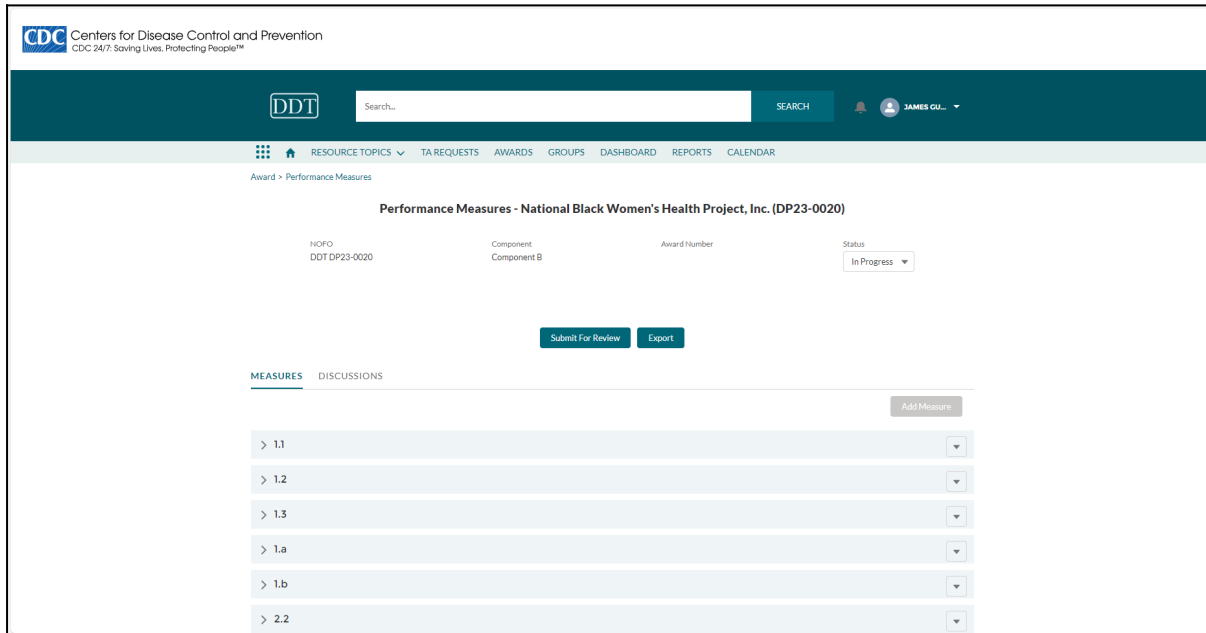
CDC Centers for Disease Control and Prevention
CDC 24/7: Saving Lives, Protecting People™

DDT

Search...

SEARCH

JAMES GU...

RESOURCE TOPICS TA REQUESTS AWARDS GROUPS DASHBOARD REPORTS CALENDAR

Award > Performance Measures

Performance Measures - National Black Women's Health Project, Inc. (DP23-0020)

NOFO
DDT DP23-0020

Component
Component B

Award Number

Status
In Progress

Submit For Review

Export

MEASURES DISCUSSIONS

Add Measure

> 1.1

> 1.2

> 1.3

> 1.a

> 1.b

> 2.2